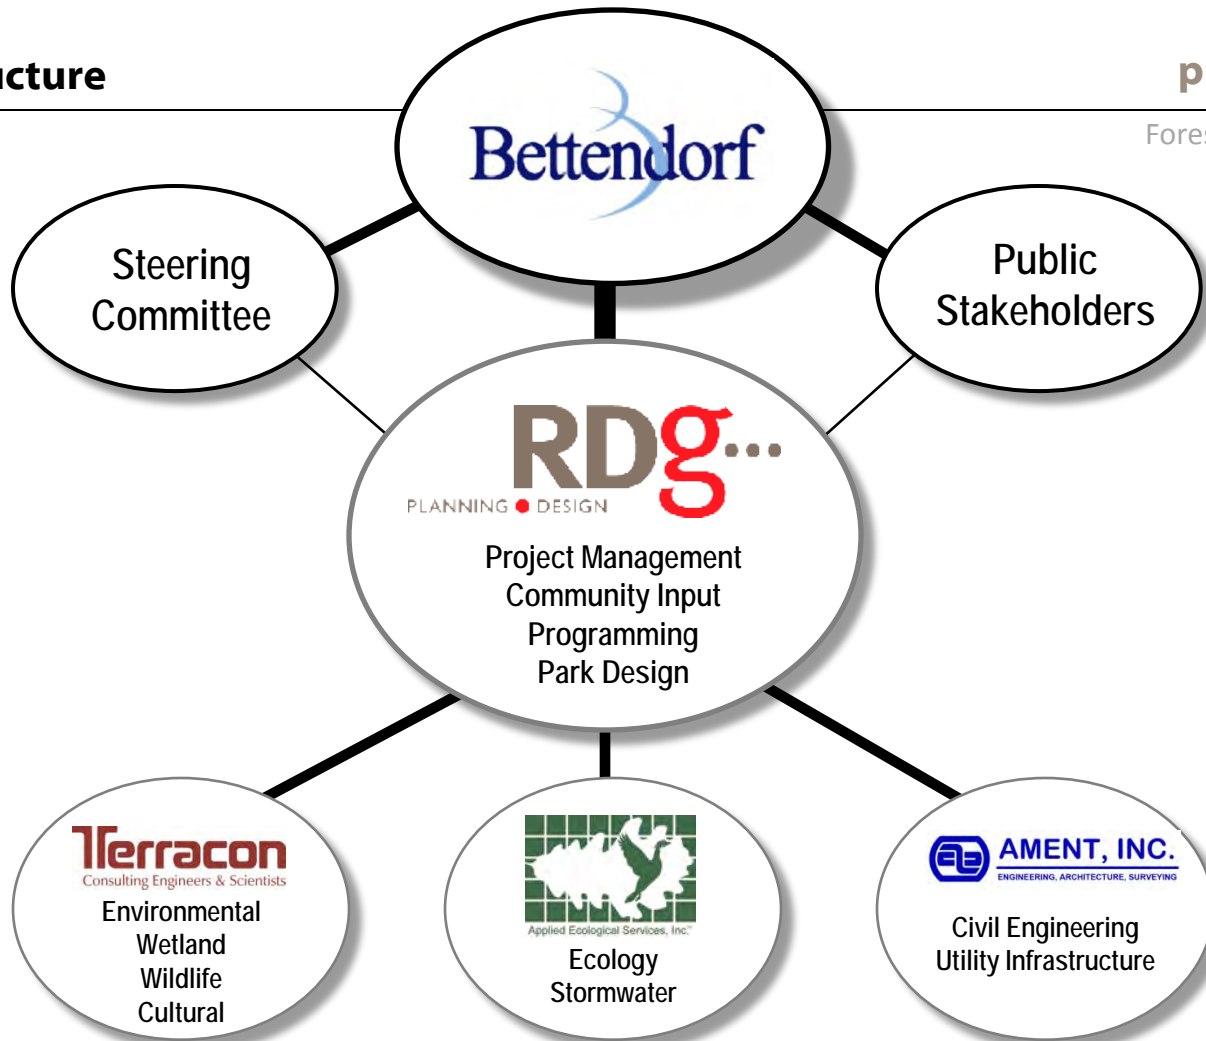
cture

p

Fore

Bettendorf

Steering Committee

Public Stakeholders

RDg...
PLANNING DESIGN

Project Management
Community Input
Programming
Park Design

Terracon
Consulting Engineers & Scientists
Environmental
Wetland
Wildlife
Cultural

Applied Ecological Services, Inc.
Ecology
Stormwater

AMENT, INC.
ENGINEERING, ARCHITECTURE, SURVEYING
Civil Engineering
Utility Infrastructure